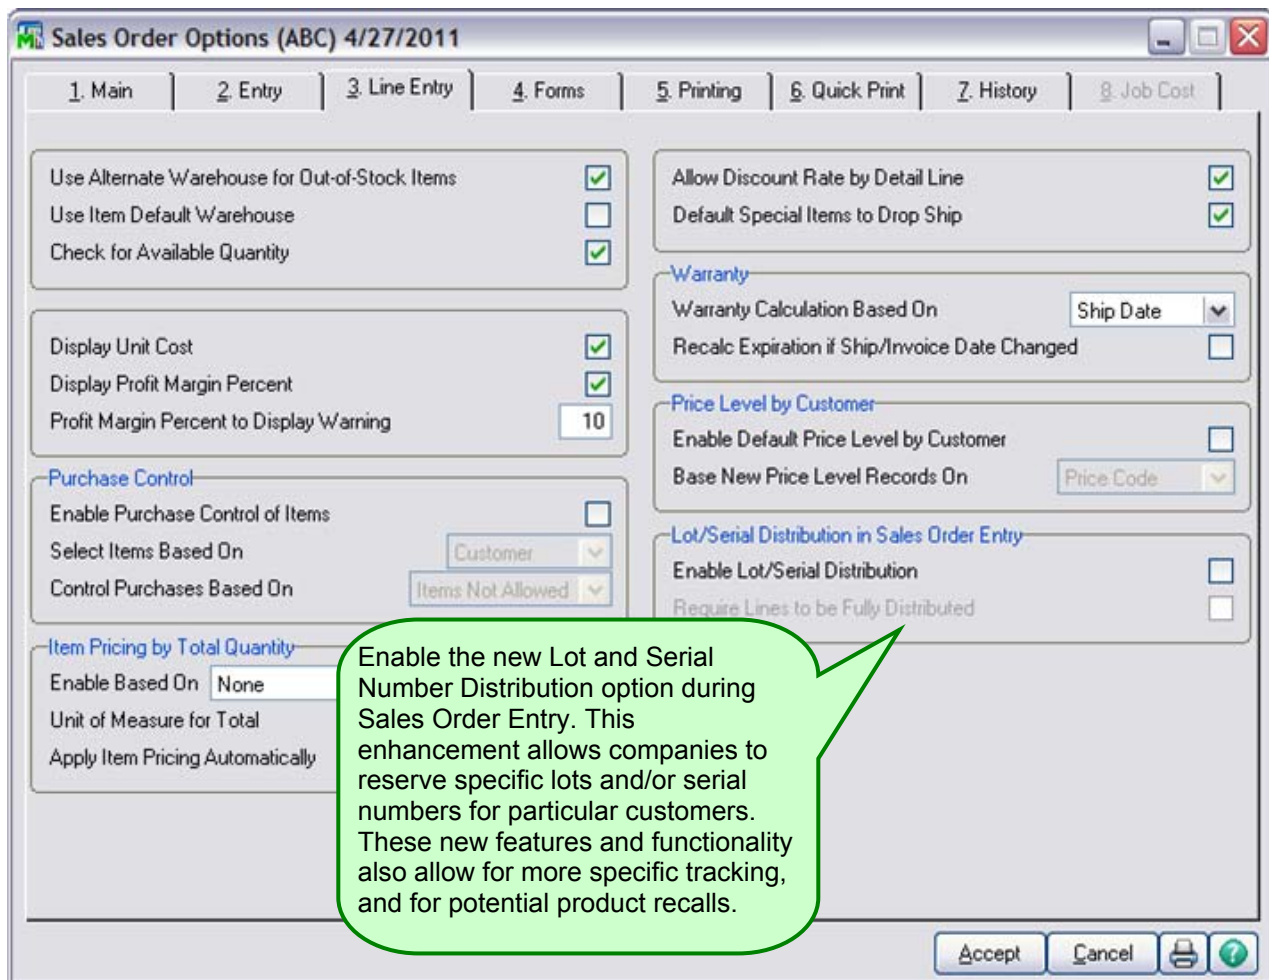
Sales Order Options (ABC) 4/27/2011

1. Main | 2. Entry | 3. Line Entry | 4. Forms | 5. Printing | 6. Quick Print | 7. History | 8. Job Cost

Use Alternate Warehouse for Out-of-Stock Items
Use Item Default Warehouse
Check for Available Quantity

Display Unit Cost
Display Profit Margin Percent
Profit Margin Percent to Display Warning 10

Purchase Control
Enable Purchase Control of Items
Select Items Based On Customer
Control Purchases Based On Items Not Allowed

Item Pricing by Total Quantity
Enable Based On None
Unit of Measure for Total
Apply Item Pricing Automatically

Allow Discount Rate by Detail Line
Default Special Items to Drop Ship

Warranty
Warranty Calculation Based On Ship Date
Recalc Expiration if Ship/Invoice Date Changed

Price Level by Customer
Enable Default Price Level by Customer
Base New Price Level Records On Price Code

Lot/Serial Distribution in Sales Order Entry
Enable Lot/Serial Distribution
Require Lines to be Fully Distributed

Enable the new Lot and Serial Number Distribution option during Sales Order Entry. This enhancement allows companies to reserve specific lots and/or serial numbers for particular customers. These new features and functionality also allow for more specific tracking, and for potential product recalls.

Accept Cancel